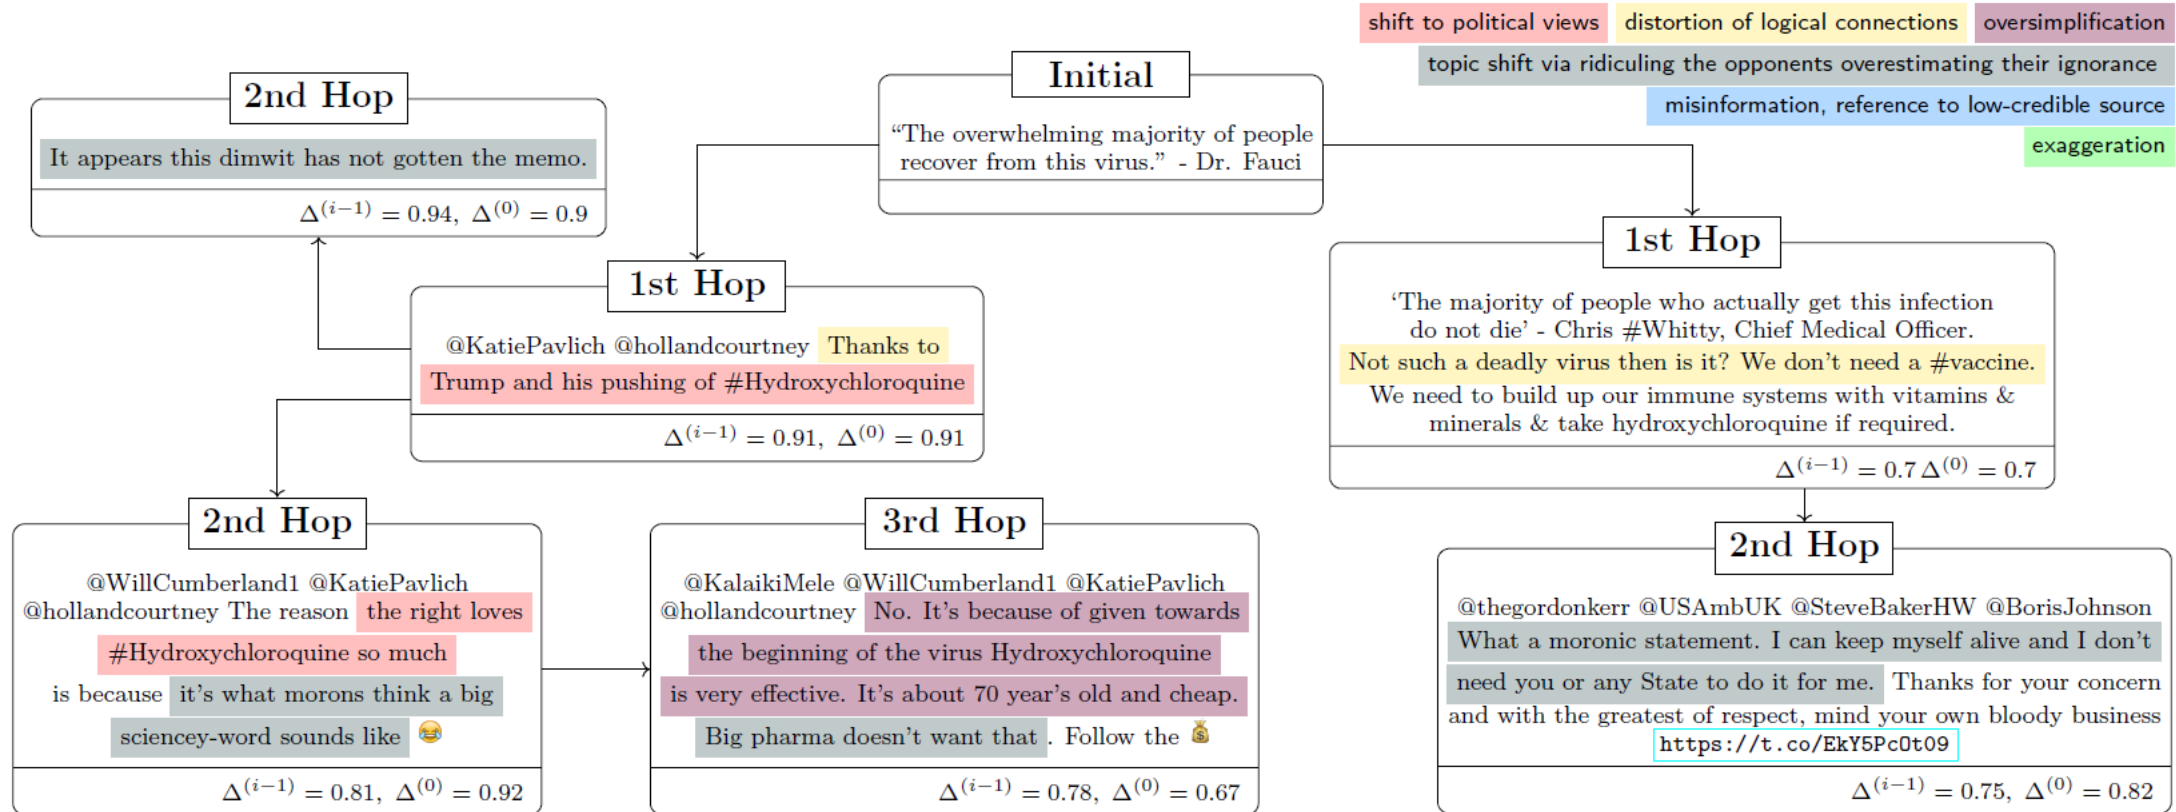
shift to political views | distortion of logical connections | oversimplification

topic shift via ridiculing the opponents overestimating their ignorance

misinformation, reference to low-credible source

exaggeration

Initial

“The overwhelming majority of people recover from this virus.” - Dr. Fauci

2nd Hop

It appears this dimwit has not gotten the memo.

$\Delta^{(i-1)} = 0.94, \ \Delta^{(0)} = 0.9$

1st Hop

@KatiePavlich @hollandcourtney Thanks to Trump and his pushing of #Hydroxychloroquine

$\Delta^{(i-1)} = 0.91, \ \Delta^{(0)} = 0.91$

1st Hop

‘The majority of people who actually get this infection do not die’ - Chris #Whitty, Chief Medical Officer. Not such a deadly virus then is it? We don’t need a #vaccine. We need to build up our immune systems with vitamins & minerals & take hydroxychloroquine if required.

$\Delta^{(i-1)} = 0.7 \Delta^{(0)} = 0.7$

2nd Hop

@WillCumberland1 @KatiePavlich @hollandcourtney The reason the right loves #Hydroxychloroquine so much is because it’s what morons think a big sciencey-word sounds like 😂

$\Delta^{(i-1)} = 0.81, \ \Delta^{(0)} = 0.92$

3rd Hop

@KalaikiMele @WillCumberland1 @KatiePavlich @hollandcourtney No. It’s because of given towards the beginning of the virus Hydroxychloroquine is very effective. It’s about 70 year’s old and cheap. Big pharma doesn’t want that. Follow the 💰

$\Delta^{(i-1)} = 0.78, \ \Delta^{(0)} = 0.67$

2nd Hop

@thegordonkerr @USAmbUK @SteveBakerHW @BorisJohnson What a moronic statement. I can keep myself alive and I don’t need you or any State to do it for me. Thanks for your concern and with the greatest of respect, mind your own bloody business https://t.co/EkY5Pc0t09

$\Delta^{(i-1)} = 0.75, \ \Delta^{(0)} = 0.82$